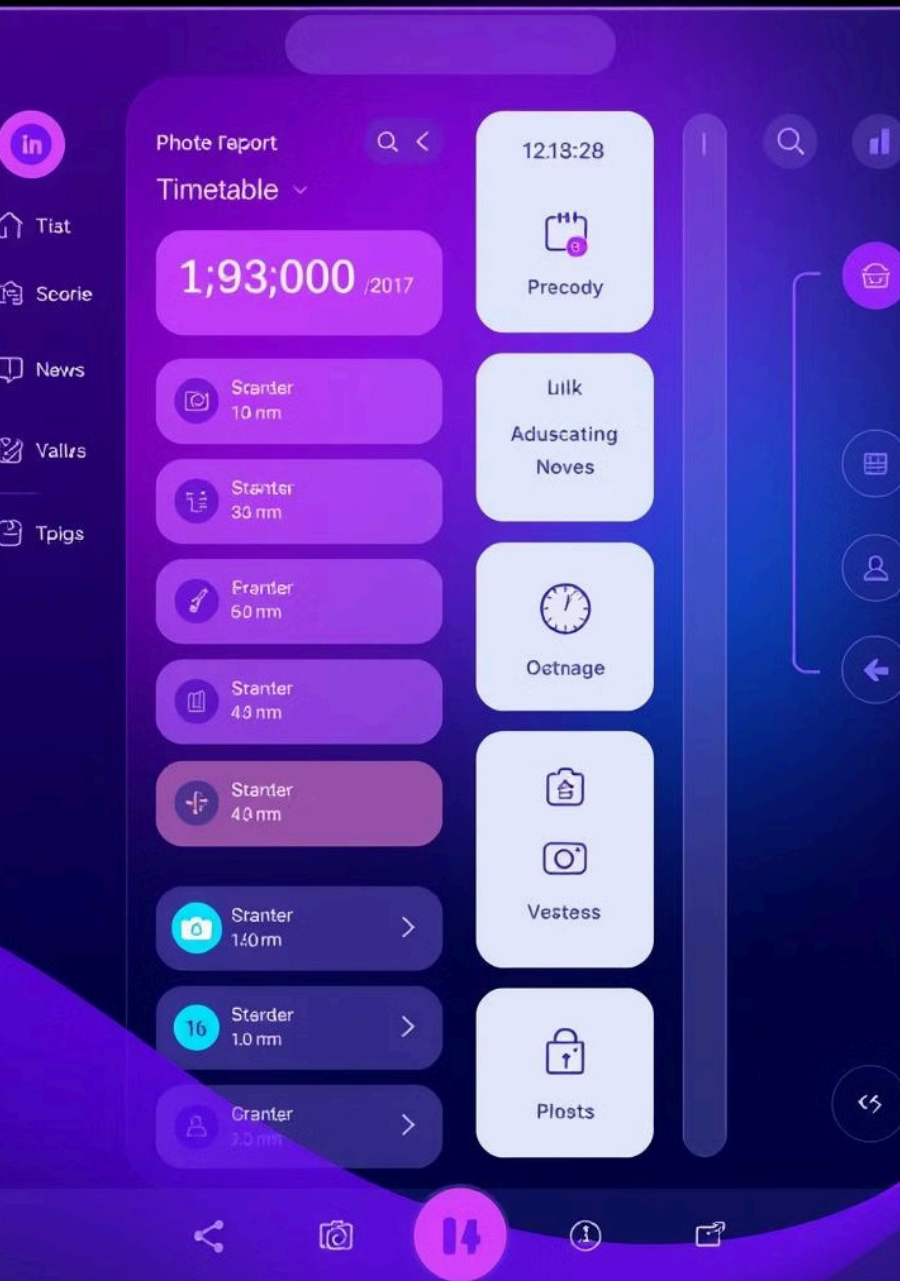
in

Tiat

Scorie

News

Valles

Tpigs

Phote report

Timetable

1;93;000 /2017

Scarder
10 nm

Stanter
30 nm

Franter
60 nm

Stanter
40 nm

Stanter
40 nm

Sranter
140 rm

16

Sterder
1.0 nm

Granter
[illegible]

12:13:28

Precody

Lilk

Aduscating Noves

Oetnage

Vestess

Plosts

14